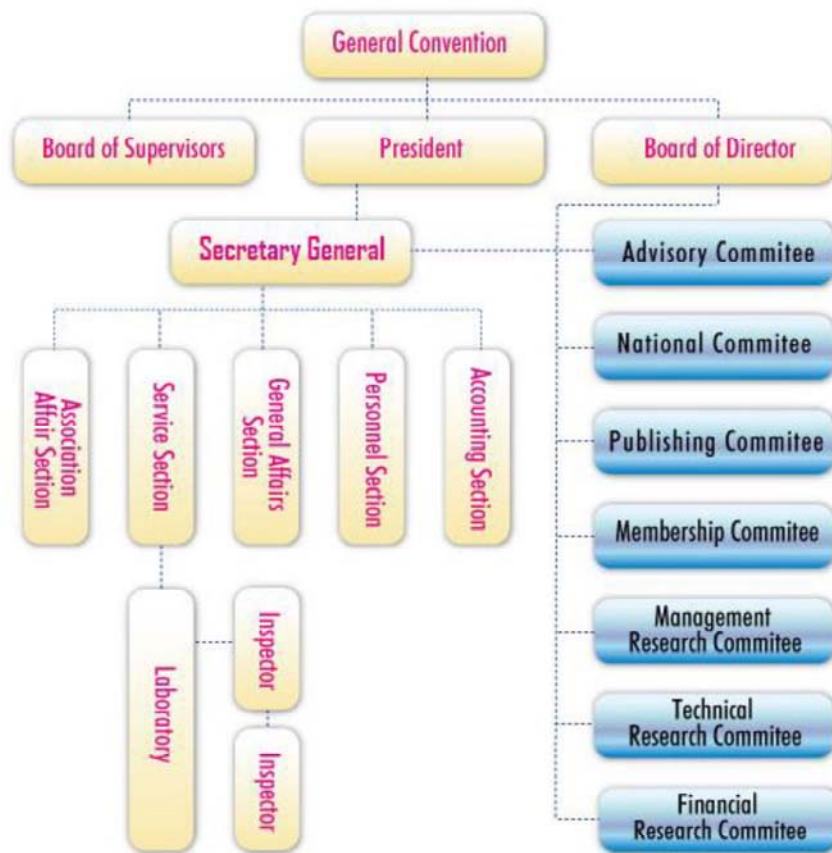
General Convention

Board of Supervisors

President

Board of Director

Secretary General

Advisory Commitee

National Commitee

Publishing Commitee

Membership Commitee

Management Research Commitee

Technical Research Commitee

Financial Research Commitee

Association Affair Section

Service Section

General Affairs Section

Personnel Section

Accounting Section

Laboratory

Inspector

Inspector